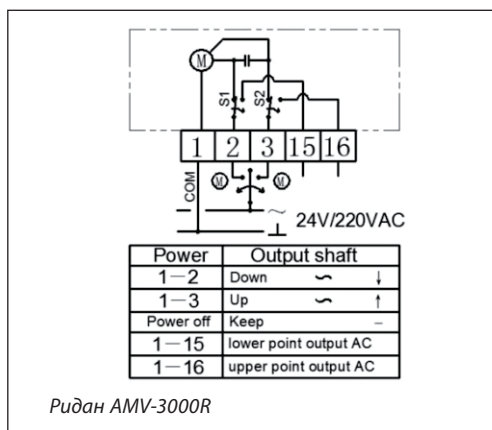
M
S1
S2
1 2 3 15 16
M M
COM
~ 24V/220VAC

| Power | Output shaft |
|---|---|
| 1—2 | Down ∽ ↓ |
| 1—3 | Up ∽ ↑ |
| Power off | Keep – |
| 1—15 | lower point output AC |
| 1—16 | upper point output AC |

Ридан AMV-3000R